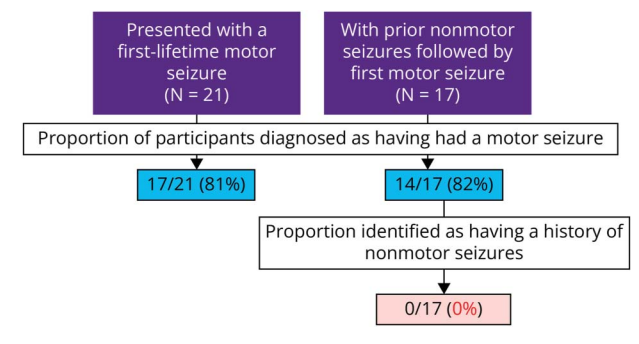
Presented with a first-lifetime motor seizure (N = 21)

With prior nonmotor seizures followed by first motor seizure (N = 17)

Proportion of participants diagnosed as having had a motor seizure

17/21 (81%)

14/17 (82%)

Proportion identified as having a history of nonmotor seizures

0/17 (0%)